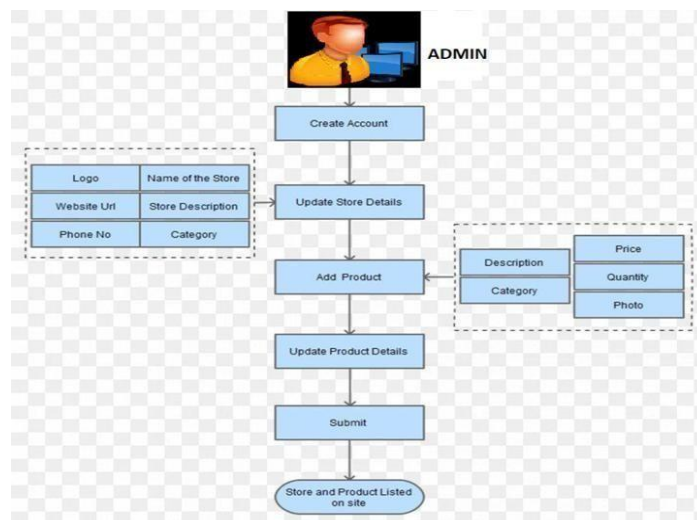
ADMIN

Create Account

Logo
Name of the Store
Website Url
Store Description
Phone No
Category

Update Store Details

Add Product

Description
Category
Price
Quantity
Photo

Update Product Details

Submit

Store and Product Listed on site